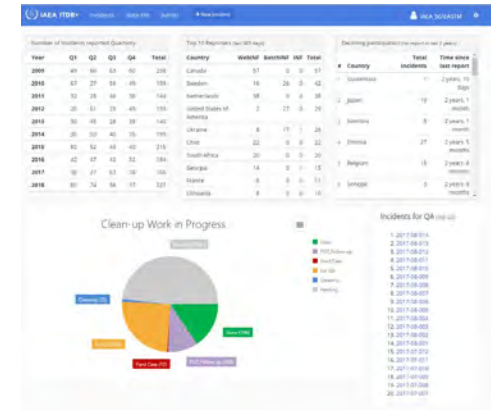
IAEA ITDB+ Incidents Data Mk Submit + New incident

IAEA 3654431M

Number of Incidents reported Quarterly

| Year | Q1 | Q2 | Q3 | Q4 | Total |
|---|---|---|---|---|---|
| 2009 | 49 | 66 | 63 | 60 | 238 |
| 2010 | 37 | 27 | 34 | 45 | 159 |
| 2011 | 52 | 28 | 44 | 38 | 144 |
| 2012 | 20 | 51 | 29 | 45 | 159 |
| 2013 | 50 | 48 | 28 | 38 | 142 |
| 2014 | 20 | 53 | 40 | 35 | 155 |
| 2015 | 60 | 52 | 63 | 40 | 215 |
| 2016 | 42 | 47 | 43 | 52 | 184 |
| 2017 | 38 | 27 | 53 | 38 | 156 |
| 2018 | 81 | 74 | 94 | 77 | 327 |

Top 10 Reporters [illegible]

| Country | WebInf | BatchInf | Inf | Total |
|---|---|---|---|---|
| Canada | 57 | 0 | 0 | 57 |
| Sweden | 16 | 26 | 0 | 42 |
| Switzerland | 38 | 0 | 0 | 38 |
| United States of America | 2 | 27 | 0 | 29 |
| Ukraine | 8 | 17 | 1 | 26 |
| Chile | 22 | 0 | 0 | 22 |
| South Africa | 20 | 0 | 0 | 20 |
| Georgia | 14 | 0 | 1 | 15 |
| Algeria | 6 | 0 | 5 | 11 |
| Lithuania | 8 | 0 | 0 | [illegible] |

Declining participation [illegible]

| # | Country | Total incidents | Time since last report |
|---|---|---|---|
| 1 | Guatemala | 1 | 2 years, 10 days |
| 2 | Japan | 19 | 2 years, 1 month |
| 3 | Slovenia | 8 | 2 years, 1 month |
| 4 | Estonia | 27 | 2 years, 5 months |
| 5 | Belgium | 15 | 2 years, 6 months |
| 6 | Senegal | 3 | 2 years, 6 months |

Clean-up Work in Progress

Pending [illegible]
Cleanup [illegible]
Lost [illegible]
Paint Case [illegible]
POC follow up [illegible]
Done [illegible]

New
POC follow up
Lost Case
For QA
Cleanup
Pending

Incidents for QA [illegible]

1. 2017-08-014
2. 2017-08-013
3. 2017-08-012
4. 2017-08-010
5. 2017-08-011
6. 2017-08-009
7. 2017-08-008
8. 2017-08-007
9. 2017-08-006
10. 2017-08-005
11. 2017-08-004
12. 2017-08-003
13. 2017-08-002
14. 2017-08-001
15. 2017-07-012
16. 2017-07-011
17. 2017-07-010
18. 2017-07-009
19. 2017-07-008
20. 2017-07-007